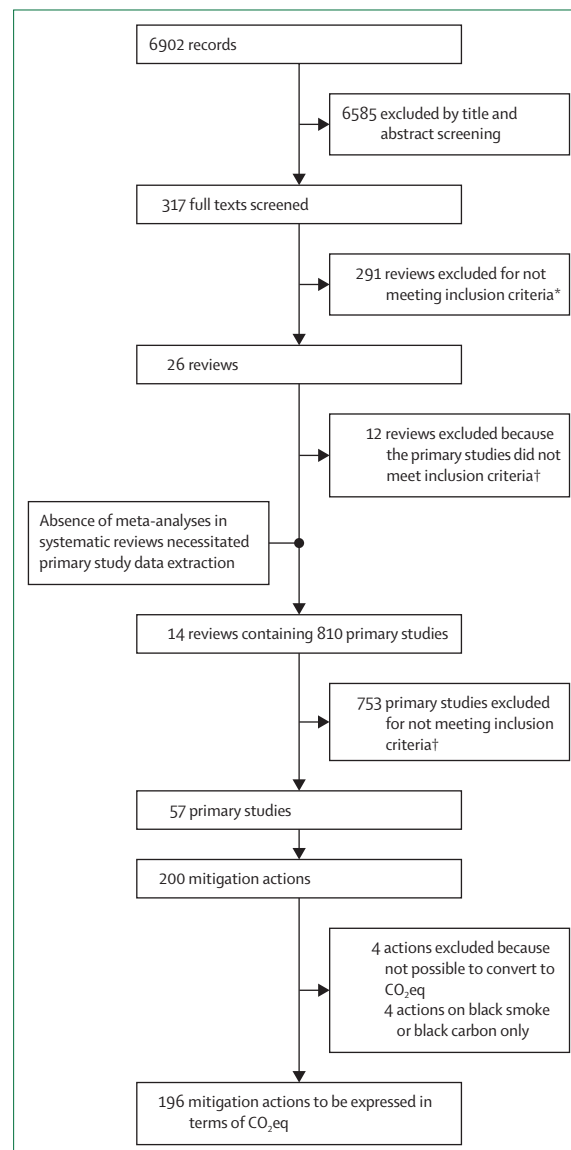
6902 records

6585 excluded by title and abstract screening

317 full texts screened

291 reviews excluded for not meeting inclusion criteria*

26 reviews

12 reviews excluded because the primary studies did not meet inclusion criteria†

Absence of meta-analyses in systematic reviews necessitated primary study data extraction

14 reviews containing 810 primary studies

753 primary studies excluded for not meeting inclusion criteria†

57 primary studies

200 mitigation actions

4 actions excluded because not possible to convert to $CO_2$eq
4 actions on black smoke or black carbon only

196 mitigation actions to be expressed in terms of $CO_2$eq